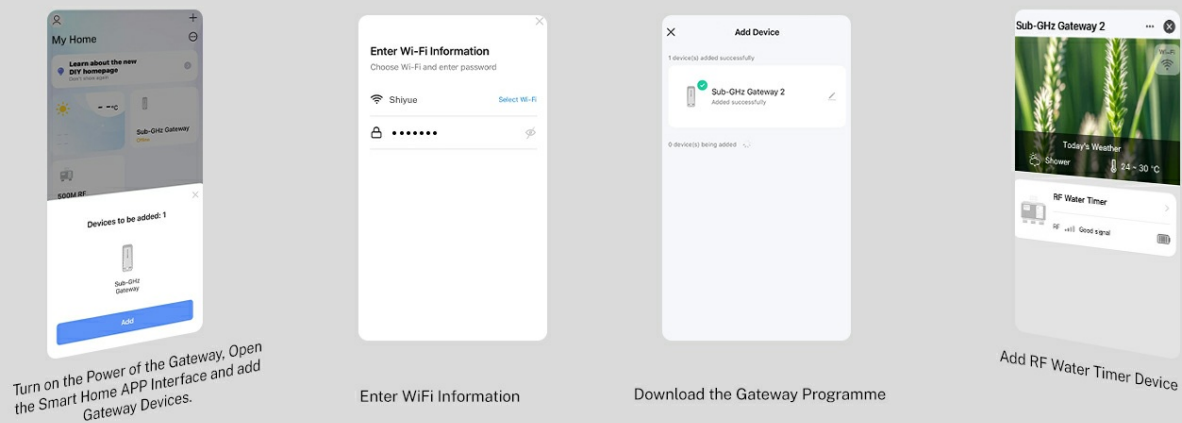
My Home

Learn about the new DIY homepage

Don't show again

-- °C

Sub-GHz Gateway

Offline

500M RF

Devices to be added: 1

Sub-GHz Gateway

Add

Turn on the Power of the Gateway, Open the Smart Home APP Interface and add Gateway Devices.

Enter Wi-Fi Information

Choose Wi-Fi and enter password

Shiyue

Select Wi-Fi

•••••••

Enter WiFi Information

Add Device

1 device(s) added successfully

Sub-GHz Gateway 2

Added successfully

0 device(s) being added

Download the Gateway Programme

Sub-GHz Gateway 2

Wi-Fi

Today's Weather

Shower

24 ~ 30 °C

RF Water Timer

RF

Good signal

Add RF Water Timer Device